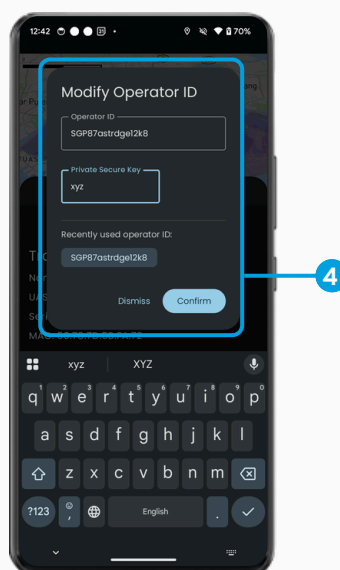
12:42 70%

Modify Operator ID

Operator ID
SGP87astrdge12k8

Private Secure Key
xyz

Recently used operator ID:
SGP87astrdge12k8

Dismiss Confirm

4

xyz XYZ

q w e r t y u i o p
a s d f g h j k l
z x c v b n m
?123 English .